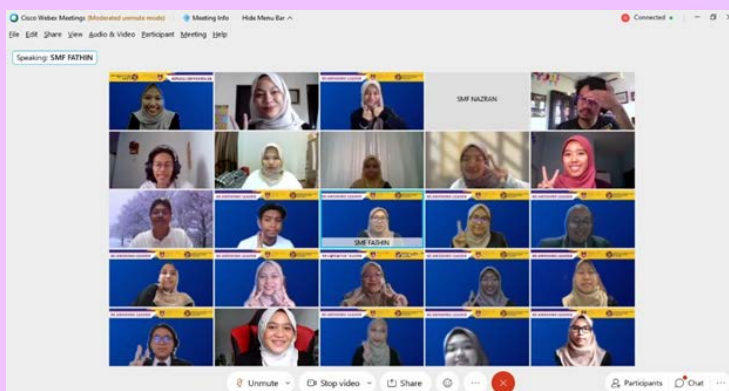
Cisco Webex Meetings (Moderated unmute mode) Meeting Info Hide Menu Bar

Connected

File Edit Share View Audio & Video Participant Meeting Help

Speaking: SMF FATHIN

SMF NAZRAN

SMF FATHIN

Unmute Stop video Share

Participants Chat